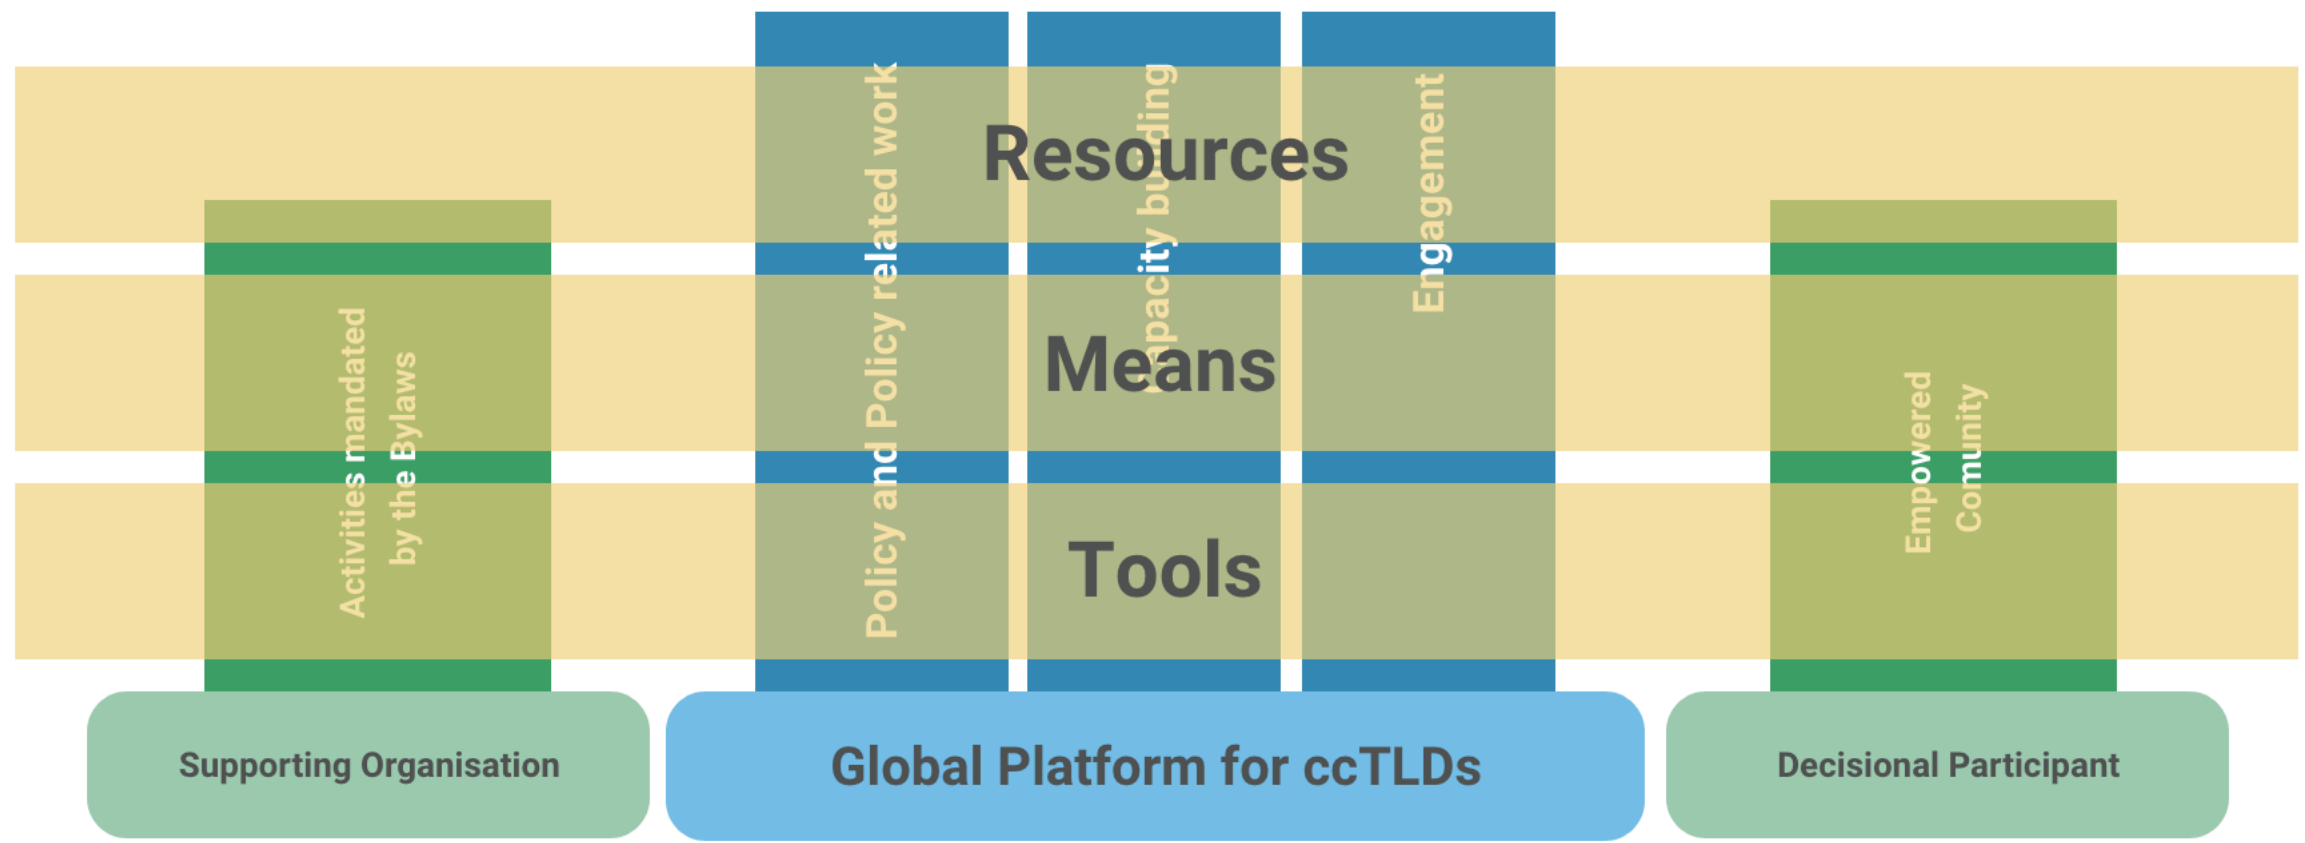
Activities mandated by the Bylaws

Policy and Policy related work

Capacity building

Engagement

Resources

Means

Tools

Empowered Comunity

Supporting Organisation

Global Platform for ccTLDs

Decisional Participant